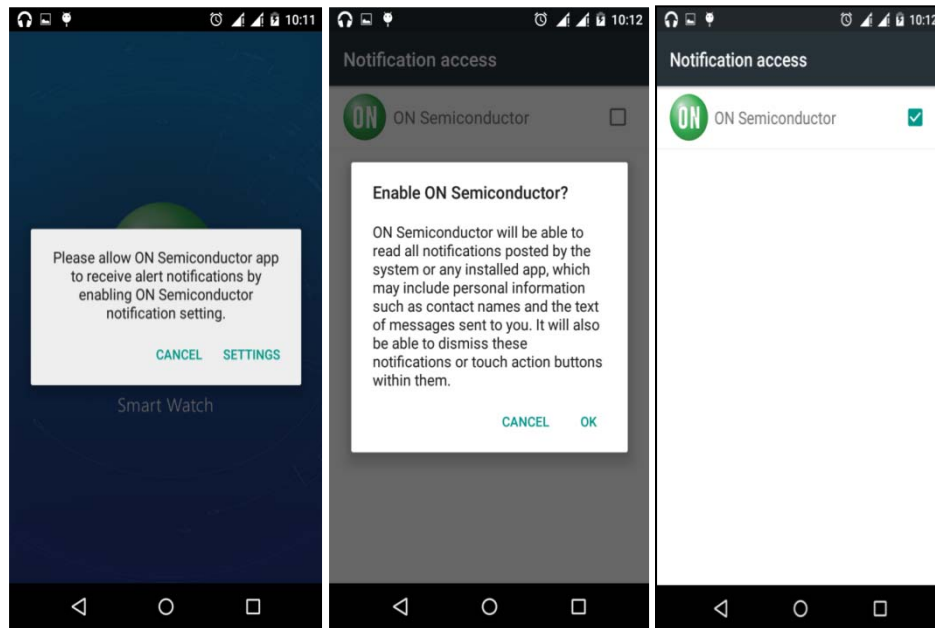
10:11

Please allow ON Semiconductor app to receive alert notifications by enabling ON Semiconductor notification setting.

CANCEL SETTINGS

Smart Watch

10:12

Notification access

ON

ON Semiconductor

Enable ON Semiconductor?

ON Semiconductor will be able to read all notifications posted by the system or any installed app, which may include personal information such as contact names and the text of messages sent to you. It will also be able to dismiss these notifications or touch action buttons within them.

CANCEL OK

10:12

Notification access

ON

ON Semiconductor